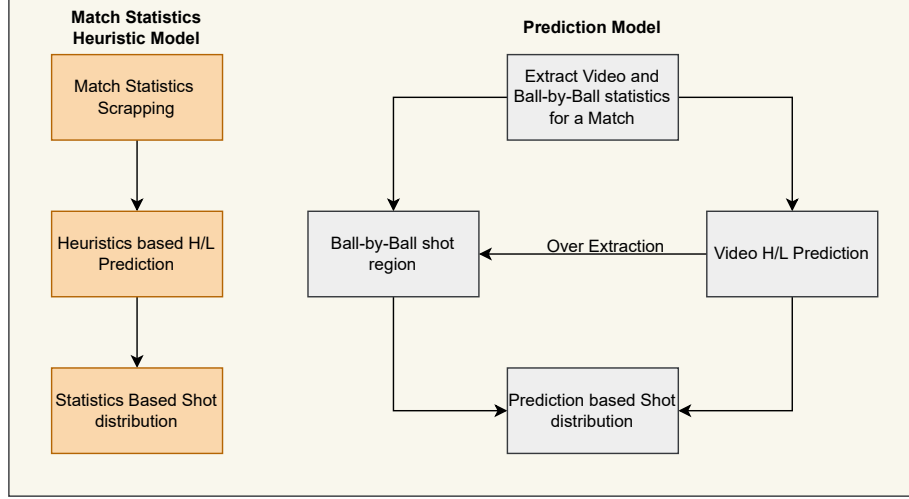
Match Statistics Heuristic Model

Match Statistics Scrapping

Heuristics based H/L Prediction

Statistics Based Shot distribution

Prediction Model

Extract Video and Ball-by-Ball statistics for a Match

Ball-by-Ball shot region

Over Extraction

Video H/L Prediction

Prediction based Shot distribution